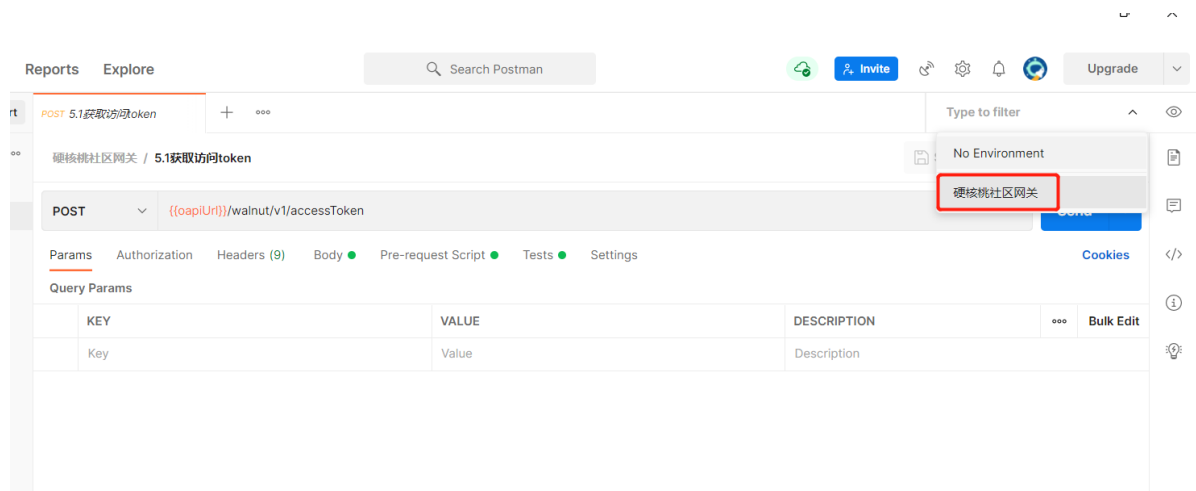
Reports Explore

Search Postman

Invite

Upgrade

rt

POST 5.1获取访问token

Type to filter

硬核桃社区网关 / 5.1获取访问token

No Environment

硬核桃社区网关

POST {{oapiUrl}}/walnut/v1/accessToken

Send

Params Authorization Headers (9) Body Pre-request Script Tests Settings

Cookies

Query Params

| KEY | VALUE | DESCRIPTION | ooo | Bulk Edit |
|---|---|---|---|---|
| Key | Value | Description | | |